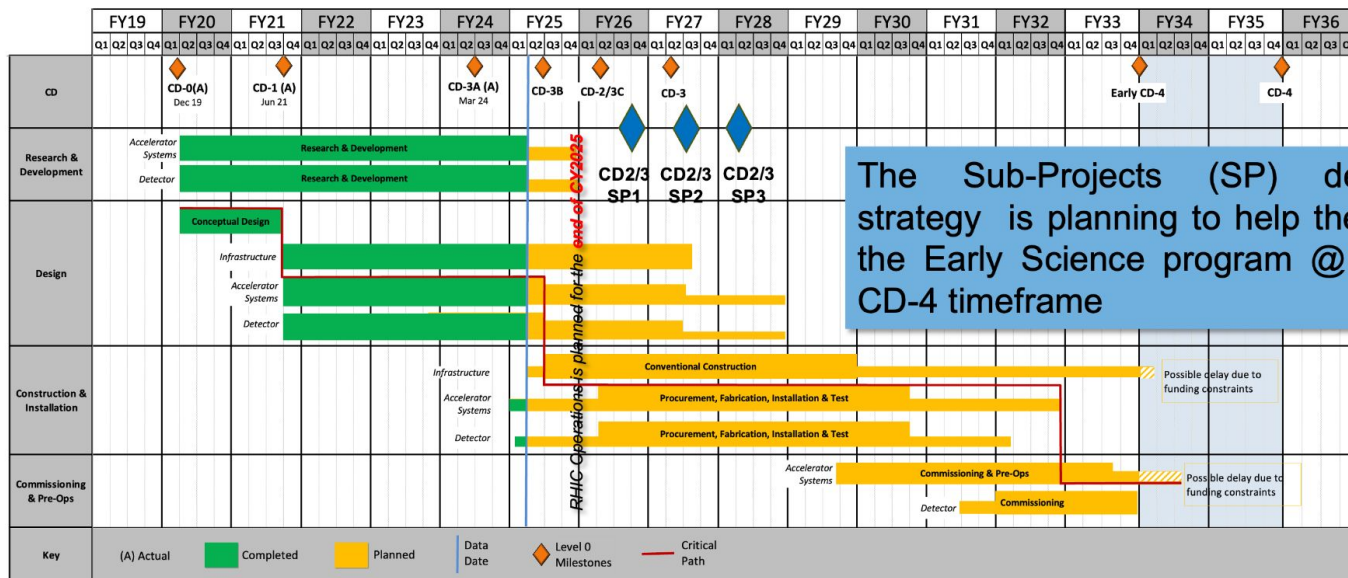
FY19 FY20 FY21 FY22 FY23 FY24 FY25 FY26 FY27 FY28 FY29 FY30 FY31 FY32 FY33 FY34 FY35 FY36

Q1 Q2 Q3 Q4 Q1 Q2 Q3 Q4 Q1 Q2 Q3 Q4 Q1 Q2 Q3 Q4 Q1 Q2 Q3 Q4 Q1 Q2 Q3 Q4 Q1 Q2 Q3 Q4 Q1 Q2 Q3 Q4 Q1 Q2 Q3 Q4 Q1 Q2 Q3 Q4 Q1 Q2 Q3 Q4 Q1 Q2 Q3 Q4 Q1 Q2 Q3 Q4 Q1 Q2 Q3 Q4 Q1 Q2 Q3 Q4 Q1 Q2 Q3 Q4 Q1 Q2 Q3 Q4 Q1 Q2 Q3

CD

CD-0(A) Dec 19

CD-1 (A) Jun 21

CD-3A (A) Mar 24

CD-3B

CD-2/3C

CD-3

Early CD-4

CD-4

Research & Development

Accelerator Systems

Research & Development

Detector

Research & Development

CD2/3 SP1

CD2/3 SP2

CD2/3 SP3

RHIC Operations is planned for the end of CY2025

The Sub-Projects (SP) de strategy is planning to help the the Early Science program @ CD-4 timeframe

Design

Conceptual Design

Infrastructure

Accelerator Systems

Detector

Construction & Installation

Infrastructure

Conventional Construction

Possible delay due to funding constraints

Accelerator Systems

Procurement, Fabrication, Installation & Test

Detector

Procurement, Fabrication, Installation & Test

Commissioning & Pre-Ops

Accelerator Systems

Commissioning & Pre-Ops

Possible delay due to funding constraints

Detector

Commissioning

Key

(A) Actual

Completed

Planned

Data Date

Level 0 Milestones

Critical Path